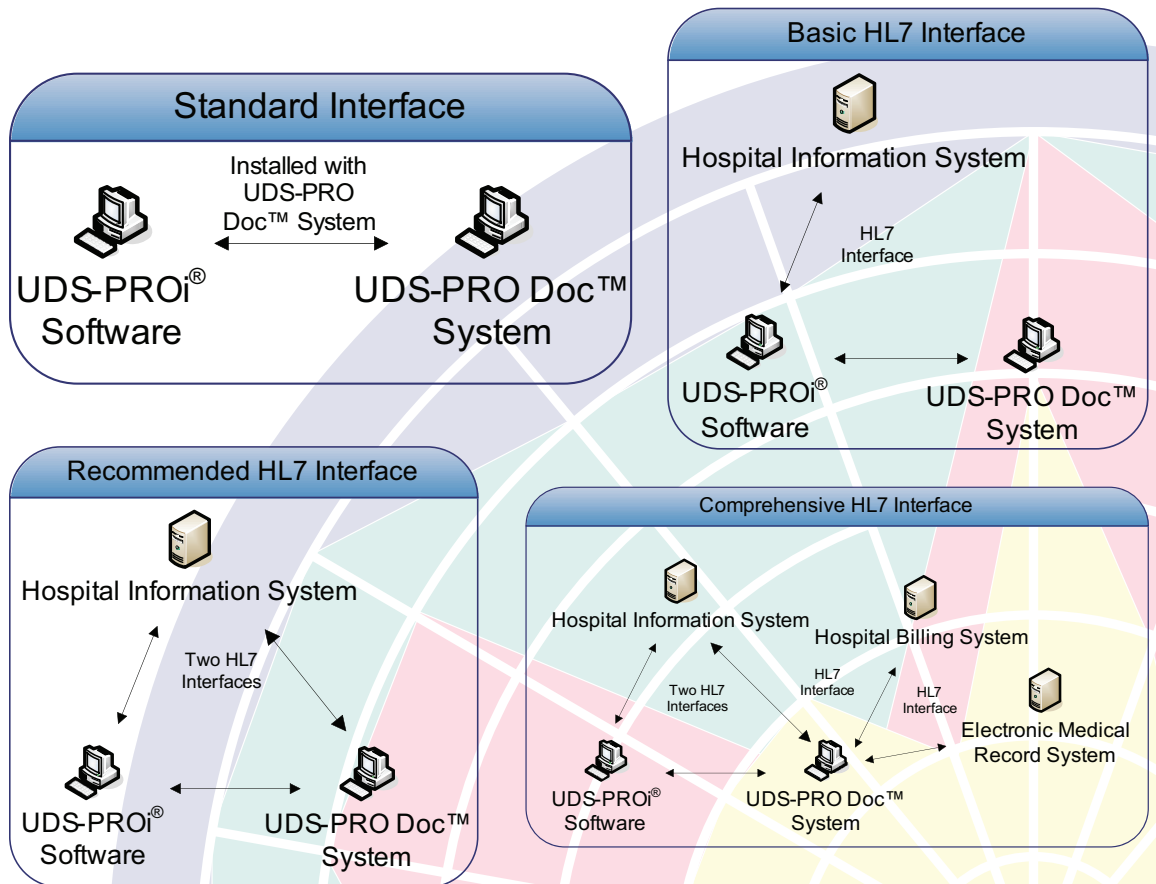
Standard Interface

Installed with UDS-PRO Doc™ System

UDS-PROi® Software

UDS-PRO Doc™ System

Basic HL7 Interface

Hospital Information System

HL7 Interface

UDS-PROi® Software

UDS-PRO Doc™ System

Recommended HL7 Interface

Hospital Information System

Two HL7 Interfaces

UDS-PROi® Software

UDS-PRO Doc™ System

Comprehensive HL7 Interface

Hospital Information System

Hospital Billing System

Two HL7 Interfaces

HL7 Interface

HL7 Interface

Electronic Medical Record System

UDS-PROi® Software

UDS-PRO Doc™ System